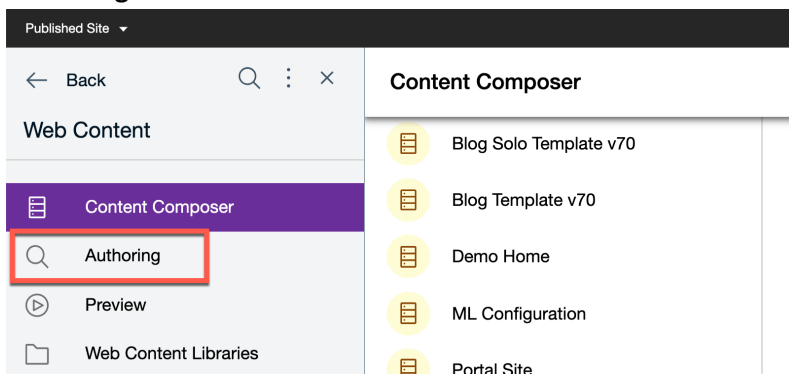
Published Site ▾

← Back

Web Content

Content Composer

Authoring

Preview

Web Content Libraries

Content Composer

Blog Solo Template v70

Blog Template v70

Demo Home

ML Configuration

Portal Site